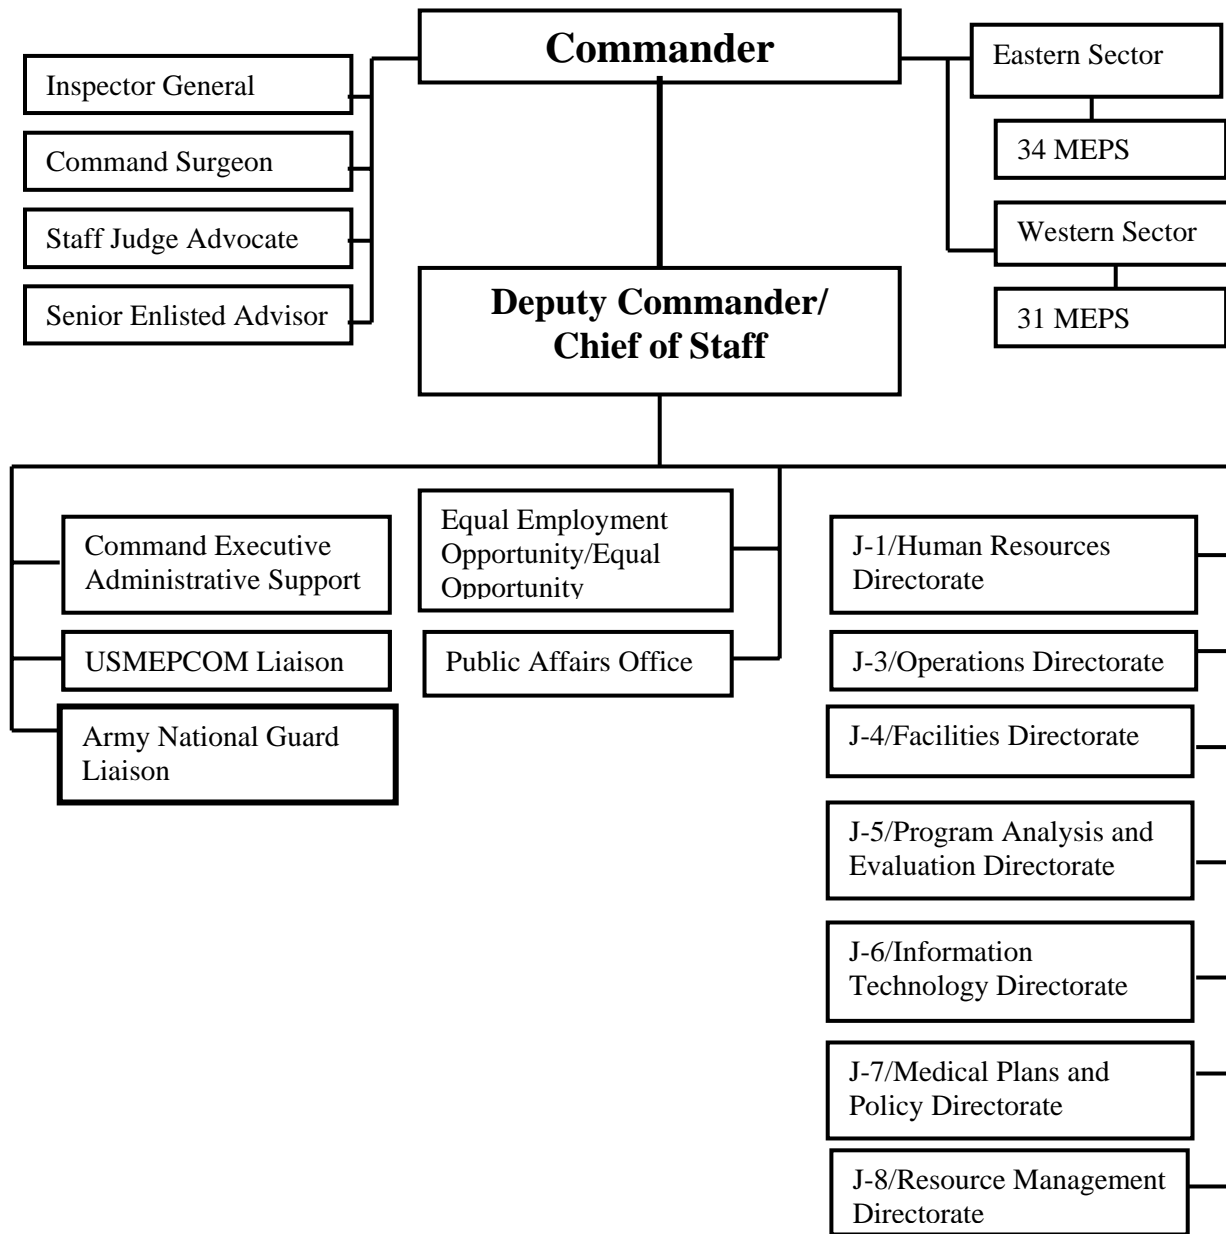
Commander

Inspector General

Command Surgeon

Staff Judge Advocate

Senior Enlisted Advisor

Eastern Sector

34 MEPS

Western Sector

31 MEPS

Deputy Commander/ Chief of Staff

Command Executive Administrative Support

USMEPCOM Liaison

Army National Guard Liaison

Equal Employment Opportunity/Equal Opportunity

Public Affairs Office

J-1/Human Resources Directorate

J-3/Operations Directorate

J-4/Facilities Directorate

J-5/Program Analysis and Evaluation Directorate

J-6/Information Technology Directorate

J-7/Medical Plans and Policy Directorate

J-8/Resource Management Directorate